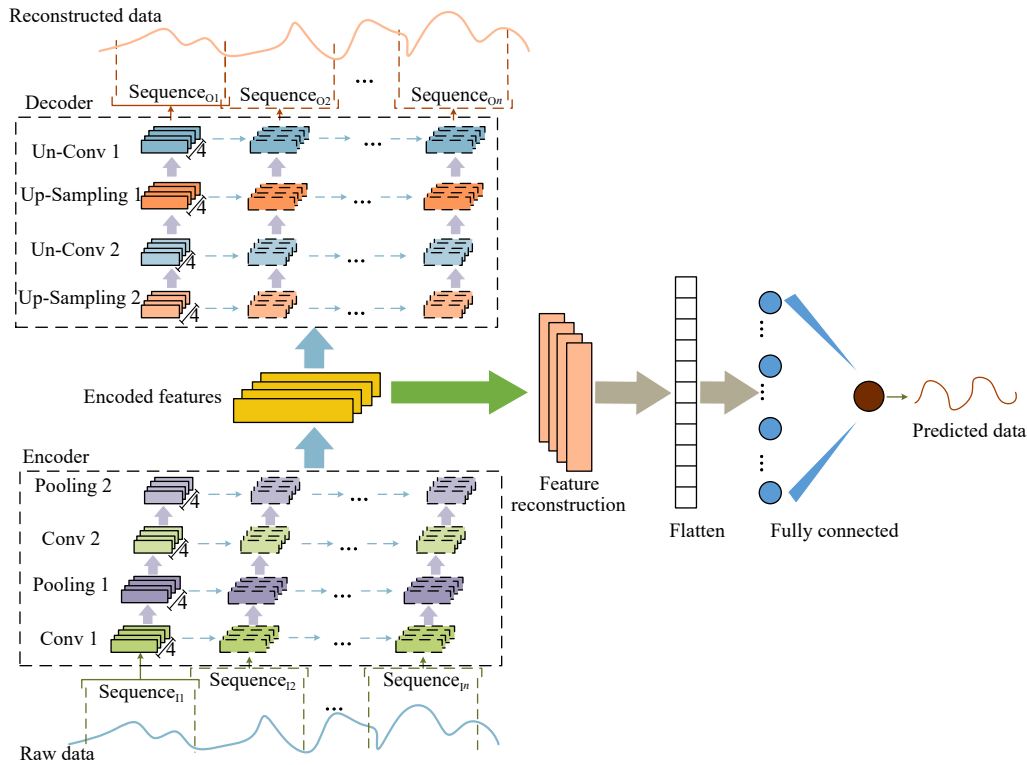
Reconstructed data

Sequence$_{O1}$ Sequence$_{O2}$ … Sequence$_{On}$

Decoder

Un-Conv 1 4 …

Up-Sampling 1 4 …

Un-Conv 2 4 …

Up-Sampling 2 4 …

Encoded features

Feature reconstruction

Flatten

Fully connected

Predicted data

Encoder

Pooling 2 4 …

Conv 2 4 …

Pooling 1 4 …

Conv 1 4 …

Sequence$_{I1}$ Sequence$_{I2}$ … Sequence$_{In}$

Raw data